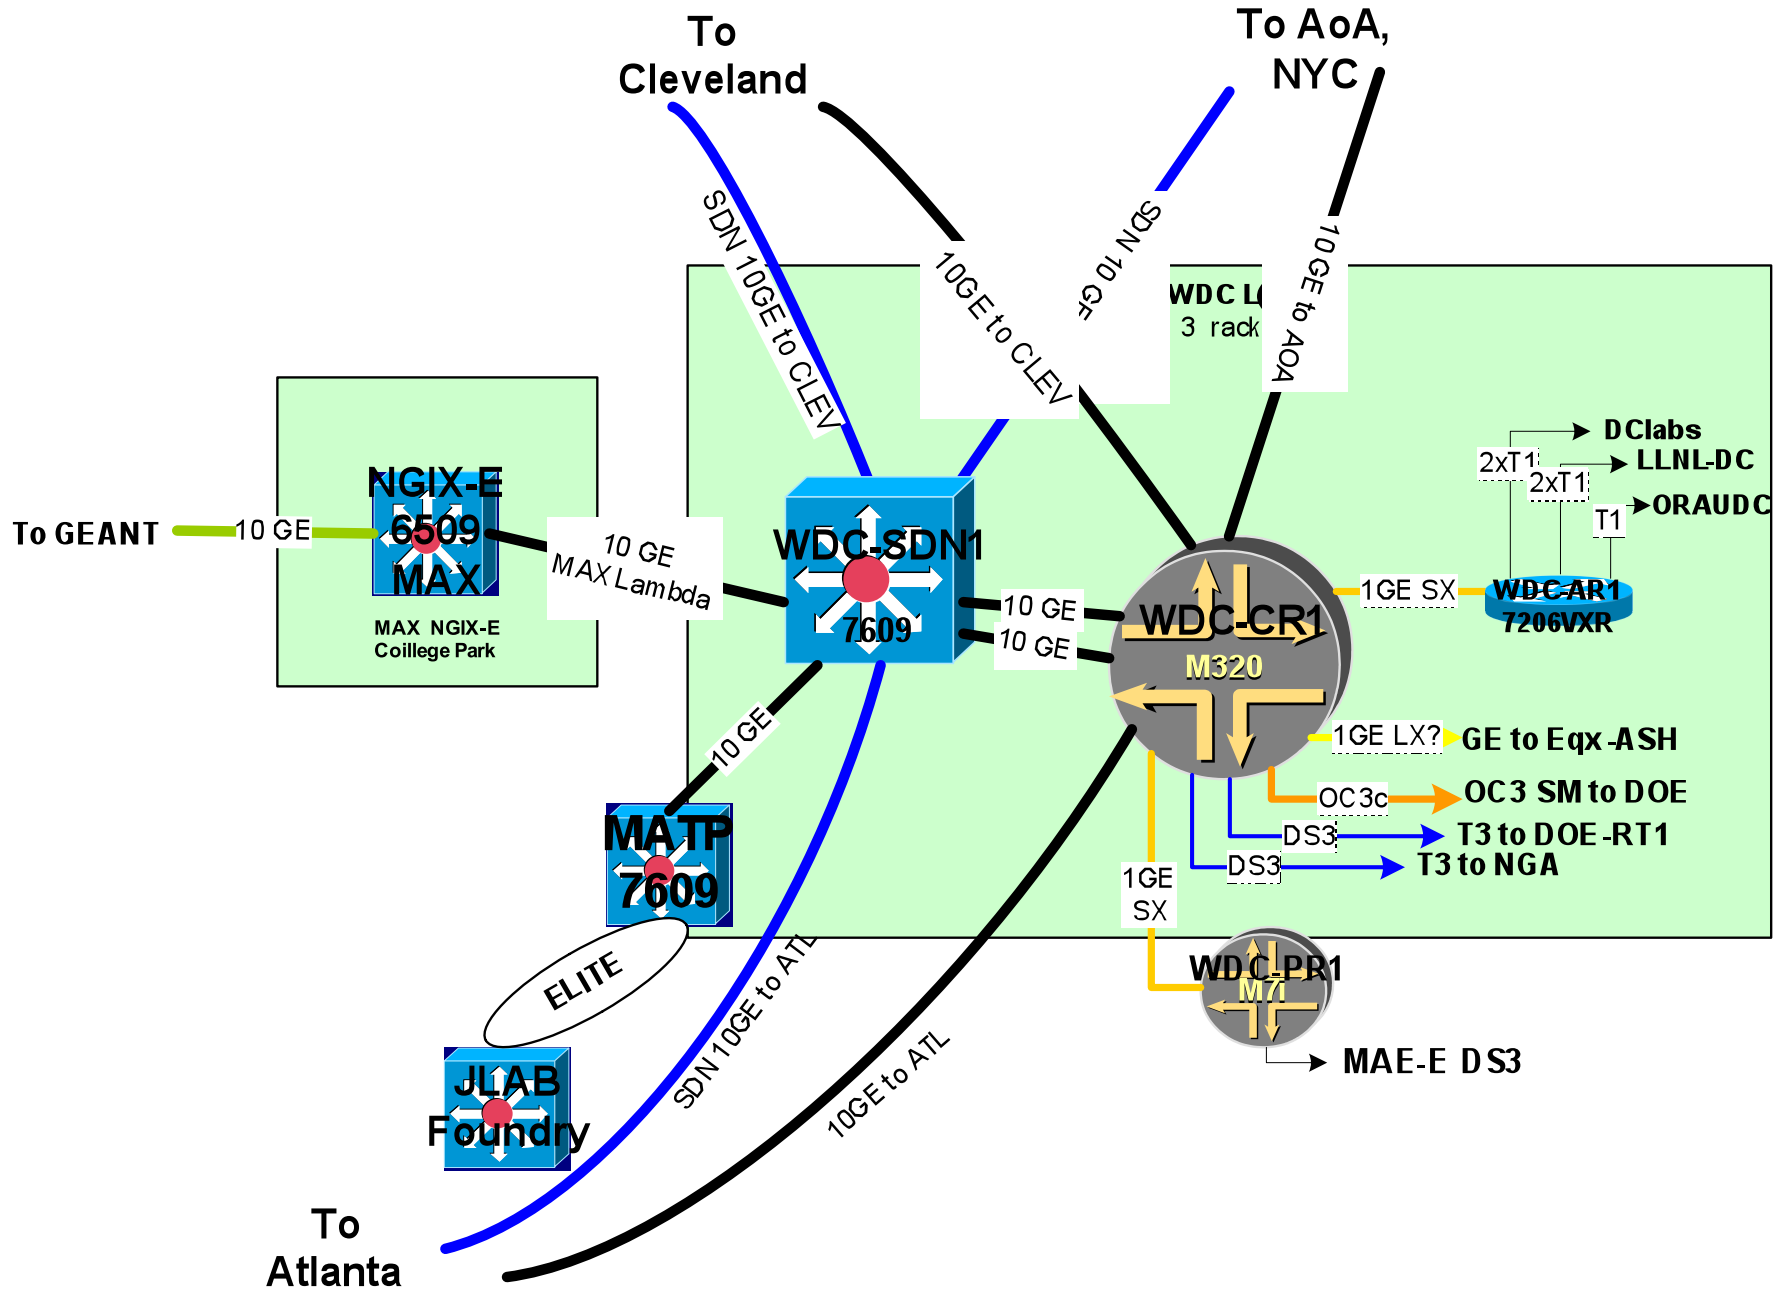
To Cleveland

To AoA, NYC

SDN 10GE to CLEV

10GE to CLEV

SDN 10 GE

10 GE to AOA

WDC L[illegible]
3 rack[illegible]

DClabs
2xT1
LLNL-DC
2xT1
T1
ORAUDC

To GEANT
10 GE
NGIX-E
6509
MAX
MAX NGIX-E
Coillege Park

10 GE
MAX Lambda

WDC-SDN1
7609

10 GE
10 GE

WDC-CR1
M320

1GE SX
WDC-AR1
7206VXR

1GE LX?
GE to Eqx-ASH
OC3c
OC3 SM to DOE
DS3
T3 to DOE-RT1
DS3
T3 to NGA

10 GE
MATP
7609

1GE
SX

WDC-PR1
M7i

MAE-E DS3

ELITE

JLAB
Foundry

SDN 10GE to ATL

10GE to ATL

To Atlanta